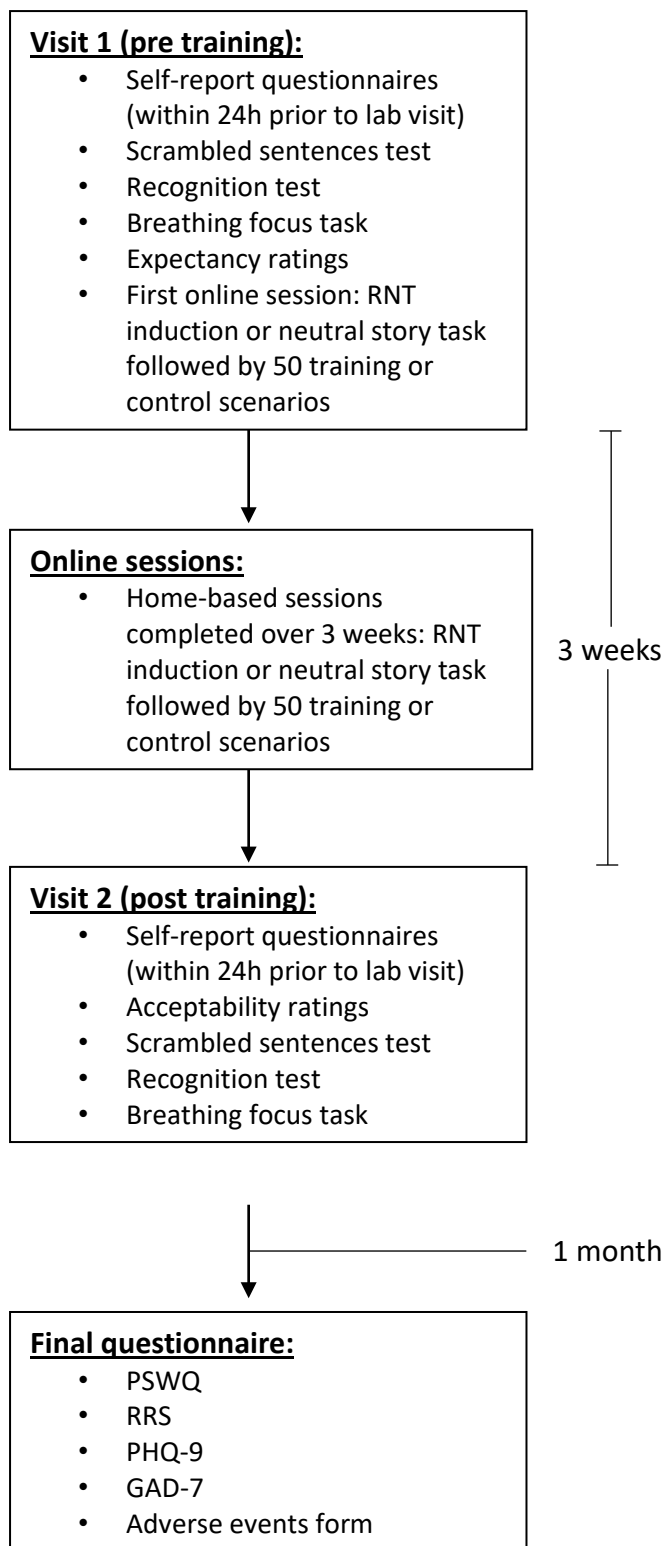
Visit 1 (pre training):

- Self-report questionnaires (within 24h prior to lab visit)
- Scrambled sentences test
- Recognition test
- Breathing focus task
- Expectancy ratings
- First online session: RNT induction or neutral story task followed by 50 training or control scenarios

Online sessions:

- Home-based sessions completed over 3 weeks: RNT induction or neutral story task followed by 50 training or control scenarios

3 weeks

Visit 2 (post training):

- Self-report questionnaires (within 24h prior to lab visit)
- Acceptability ratings
- Scrambled sentences test
- Recognition test
- Breathing focus task

1 month

Final questionnaire:

- PSWQ
- RRS
- PHQ-9
- GAD-7
- Adverse events form